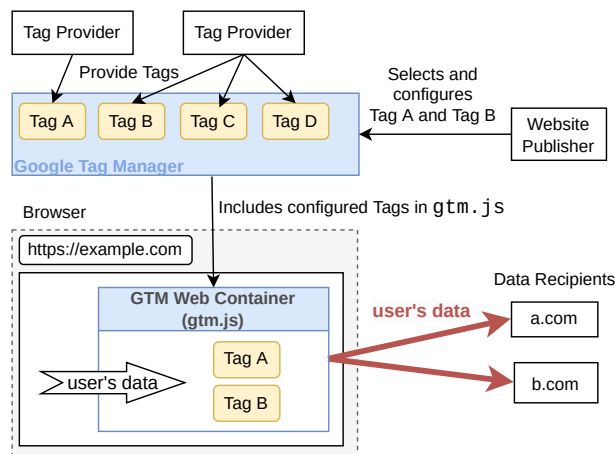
Tag Provider

Tag Provider

Provide Tags

Selects and configures Tag A and Tag B

Tag A

Tag B

Tag C

Tag D

Google Tag Manager

Website Publisher

Includes configured Tags in gtm.js

Browser

https://example.com

Data Recipients

GTM Web Container (gtm.js)

user's data

a.com

user's data

Tag A

Tag B

b.com